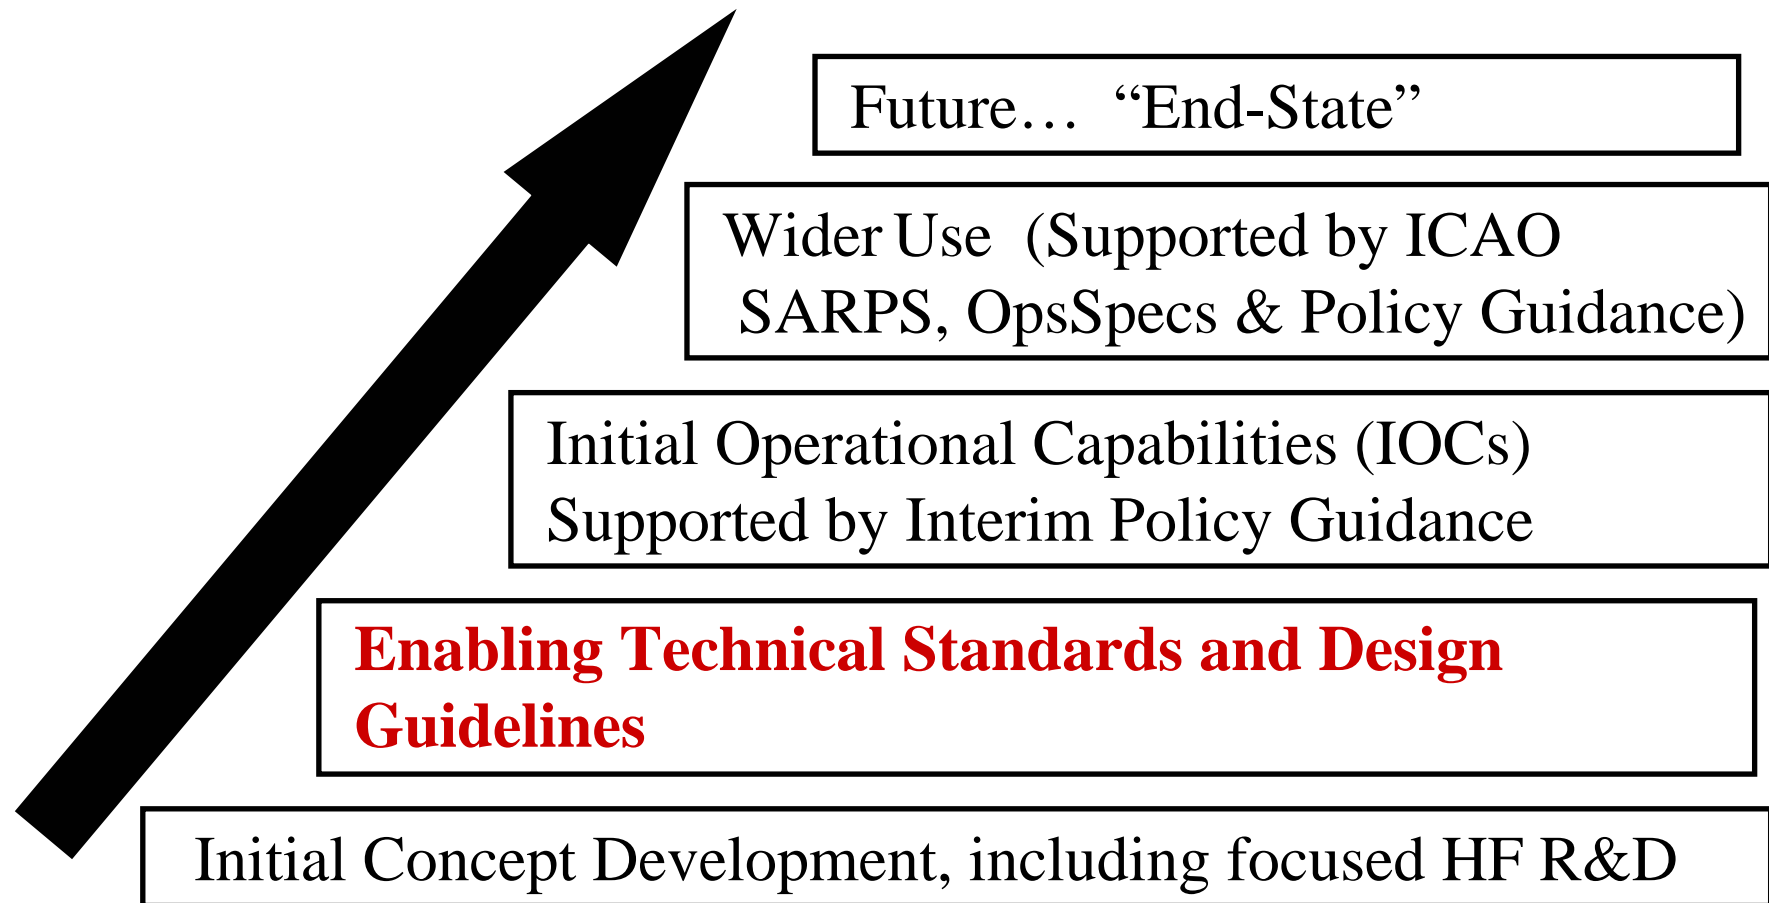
Future… “End-State”

Wider Use (Supported by ICAO SARPS, OpsSpecs & Policy Guidance)

Initial Operational Capabilities (IOCs) Supported by Interim Policy Guidance

Enabling Technical Standards and Design Guidelines

Initial Concept Development, including focused HF R&D